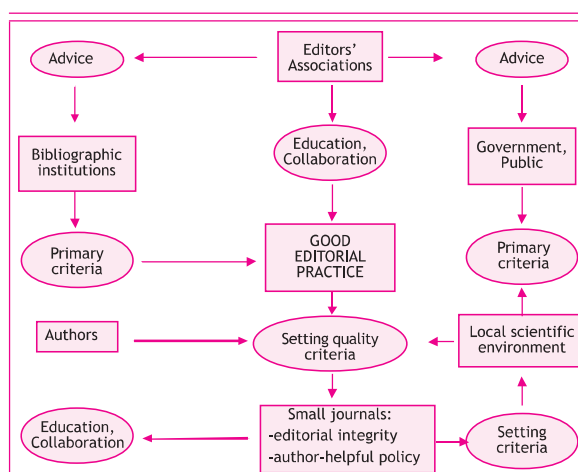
Advice

Editors' Associations

Advice

Bibliographic institutions

Education, Collaboration

Government, Public

Primary criteria

GOOD EDITORIAL PRACTICE

Primary criteria

Authors

Setting quality criteria

Local scientific environment

Education, Collaboration

Small journals:
-editorial integrity
-author-helpful policy

Setting criteria